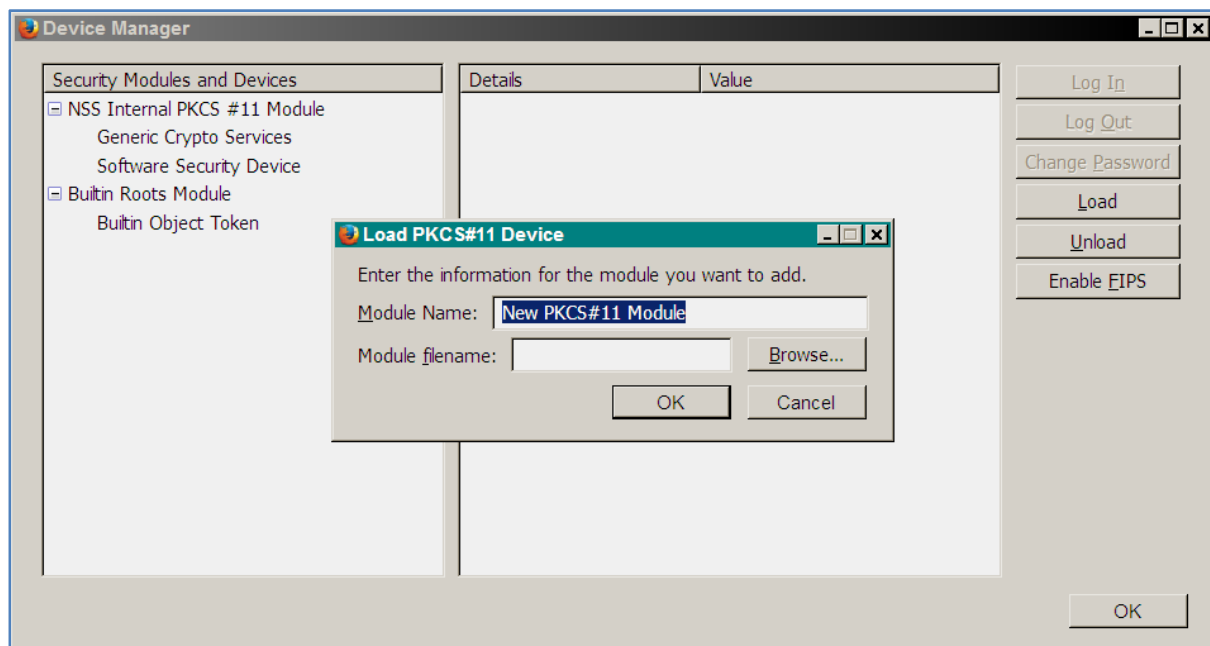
Device Manager

Security Modules and Devices
NSS Internal PKCS #11 Module
Generic Crypto Services
Software Security Device
Builtin Roots Module
Builtin Object Token

| Details | Value |
|---|---|

Log In
Log Out
Change Password
Load
Unload
Enable FIPS

Load PKCS#11 Device
Enter the information for the module you want to add.
Module Name: New PKCS#11 Module
Module filename:
Browse...
OK
Cancel

OK